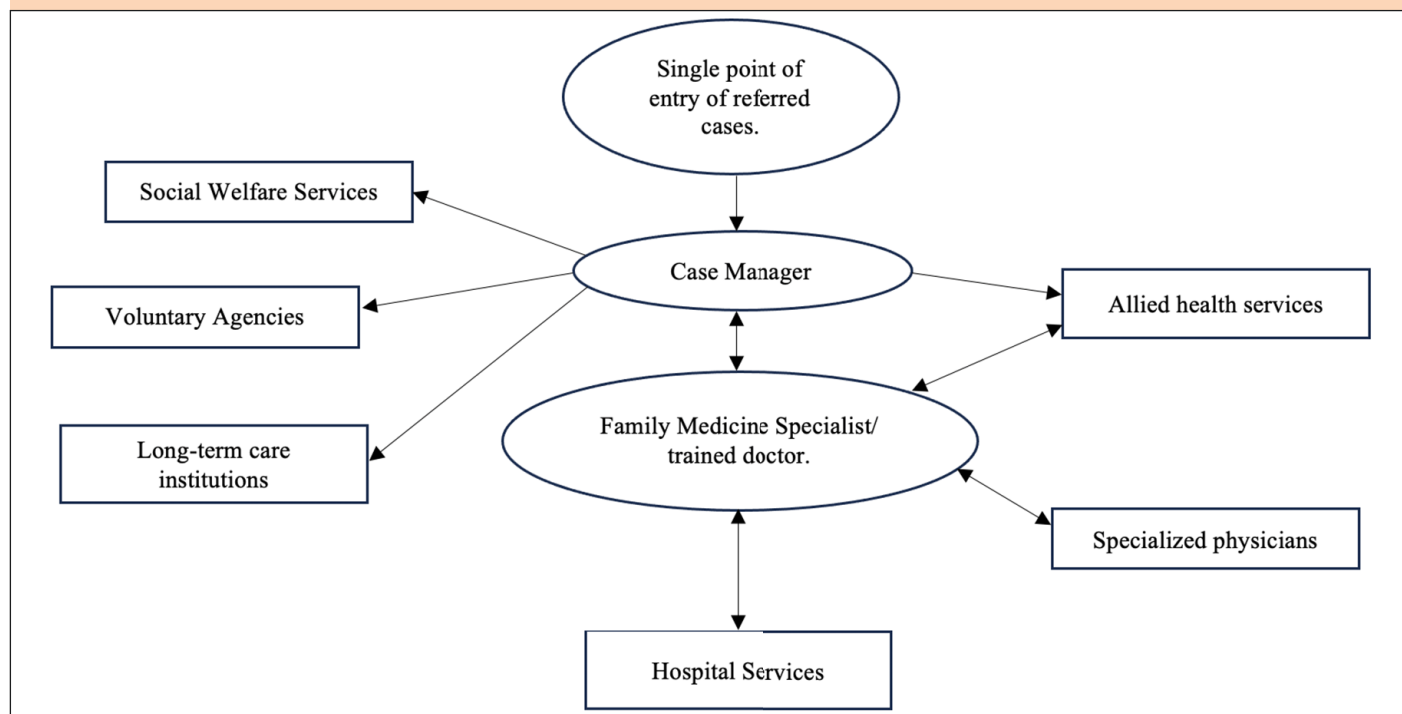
Single point of entry of referred cases.

Social Welfare Services

Case Manager

Voluntary Agencies

Allied health services

Family Medicine Specialist/ trained doctor.

Long-term care institutions

Specialized physicians

Hospital Services